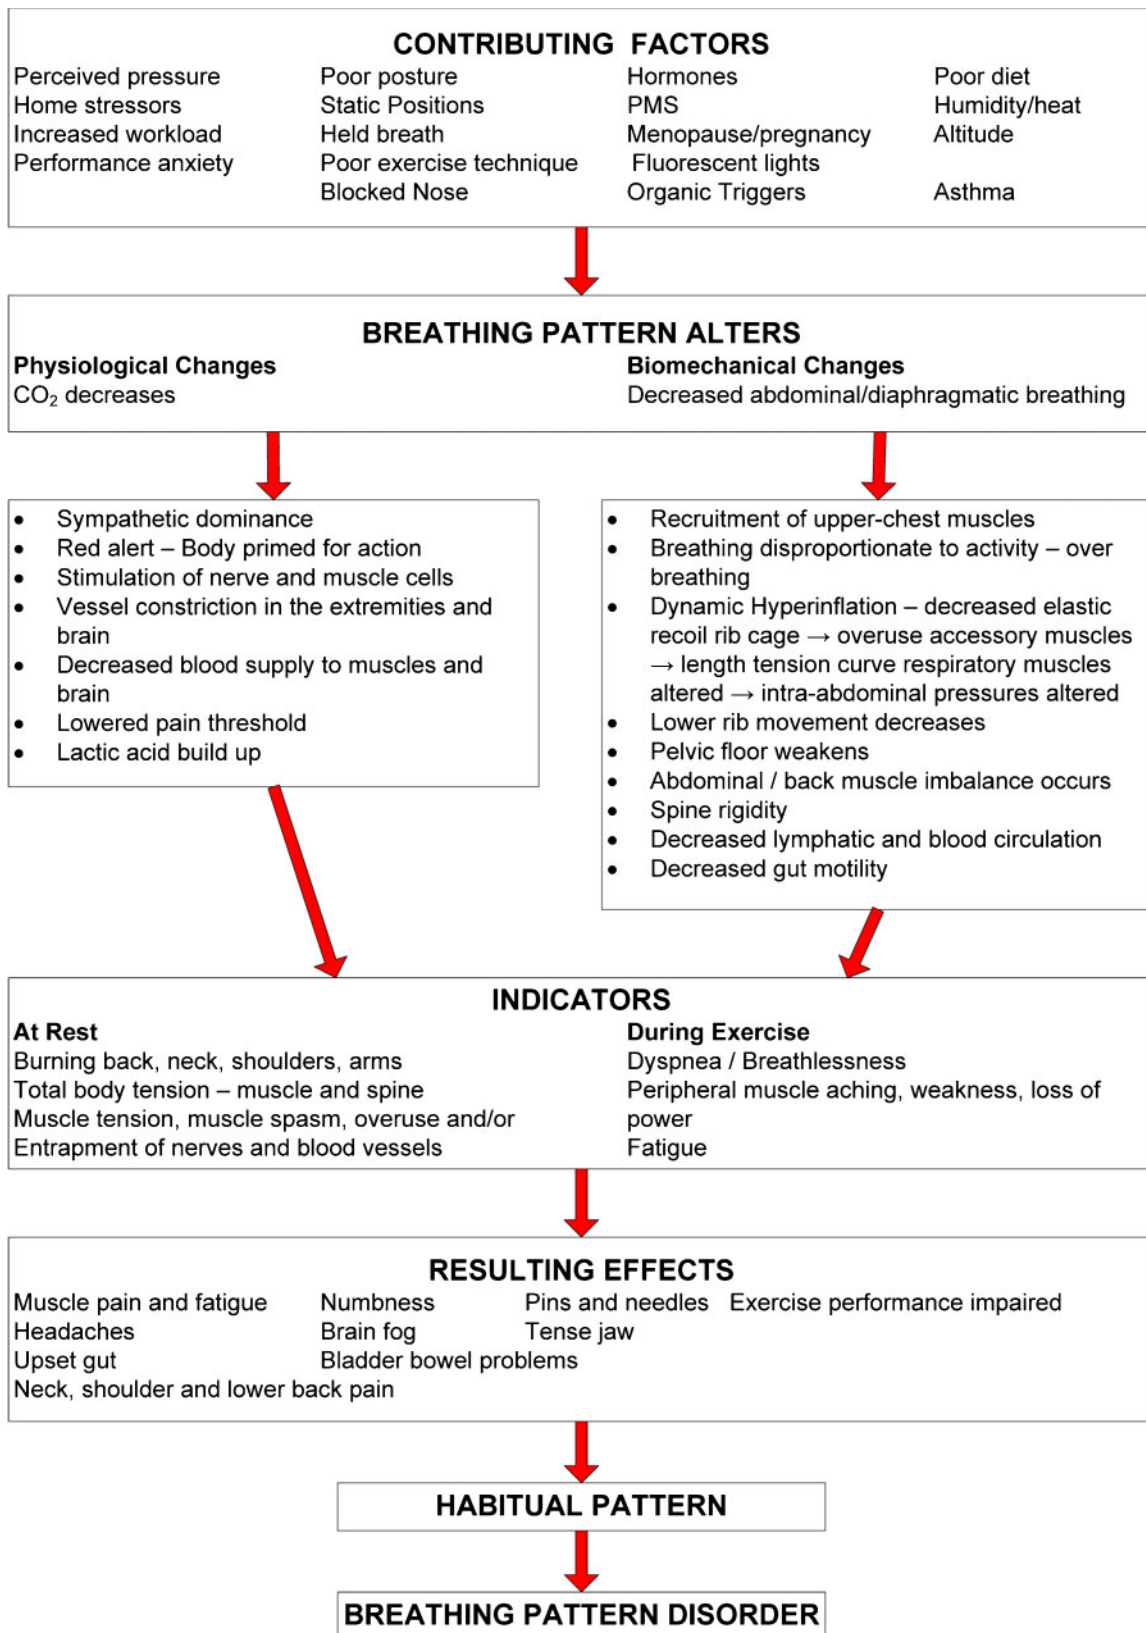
CONTRIBUTING FACTORS

Perceived pressure
Home stressors
Increased workload
Performance anxiety

Poor posture
Static Positions
Held breath
Poor exercise technique
Blocked Nose

Hormones
PMS
Menopause/pregnancy
Fluorescent lights
Organic Triggers

Poor diet
Humidity/heat
Altitude
Asthma

BREATHING PATTERN ALTERS

Physiological Changes
$CO_2$ decreases

Biomechanical Changes
Decreased abdominal/diaphragmatic breathing

- Sympathetic dominance
- Red alert – Body primed for action
- Stimulation of nerve and muscle cells
- Vessel constriction in the extremities and brain
- Decreased blood supply to muscles and brain
- Lowered pain threshold
- Lactic acid build up

- Recruitment of upper-chest muscles
- Breathing disproportionate to activity – over breathing
- Dynamic Hyperinflation – decreased elastic recoil rib cage → overuse accessory muscles → length tension curve respiratory muscles altered → intra-abdominal pressures altered
- Lower rib movement decreases
- Pelvic floor weakens
- Abdominal / back muscle imbalance occurs
- Spine rigidity
- Decreased lymphatic and blood circulation
- Decreased gut motility

INDICATORS

At Rest
Burning back, neck, shoulders, arms
Total body tension – muscle and spine
Muscle tension, muscle spasm, overuse and/or
Entrapment of nerves and blood vessels

During Exercise
Dyspnea / Breathlessness
Peripheral muscle aching, weakness, loss of power
Fatigue

RESULTING EFFECTS

Muscle pain and fatigue
Headaches
Upset gut
Neck, shoulder and lower back pain

Numbness
Brain fog
Bladder bowel problems

Pins and needles
Tense jaw

Exercise performance impaired

HABITUAL PATTERN

BREATHING PATTERN DISORDER